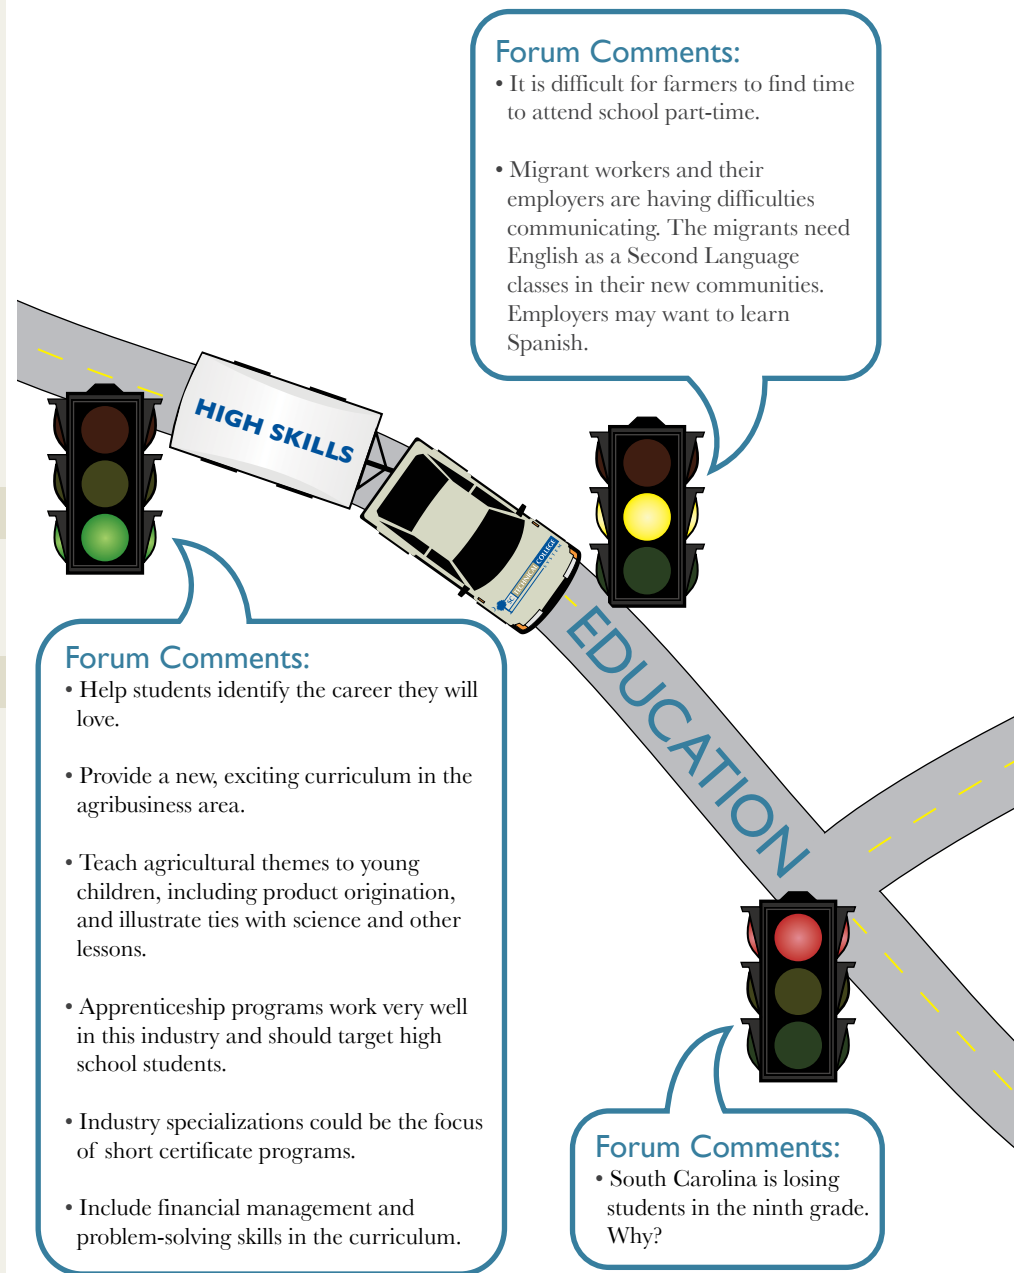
Forum Comments:
• It is difficult for farmers to find time to attend school part-time.

• Migrant workers and their employers are having difficulties communicating. The migrants need English as a Second Language classes in their new communities. Employers may want to learn Spanish.

HIGH SKILLS

SC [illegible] COLLEGE

EDUCATION

Forum Comments:
• Help students identify the career they will love.

• Provide a new, exciting curriculum in the agribusiness area.

• Teach agricultural themes to young children, including product origination, and illustrate ties with science and other lessons.

• Apprenticeship programs work very well in this industry and should target high school students.

• Industry specializations could be the focus of short certificate programs.

• Include financial management and problem-solving skills in the curriculum.

Forum Comments:
• South Carolina is losing students in the ninth grade. Why?